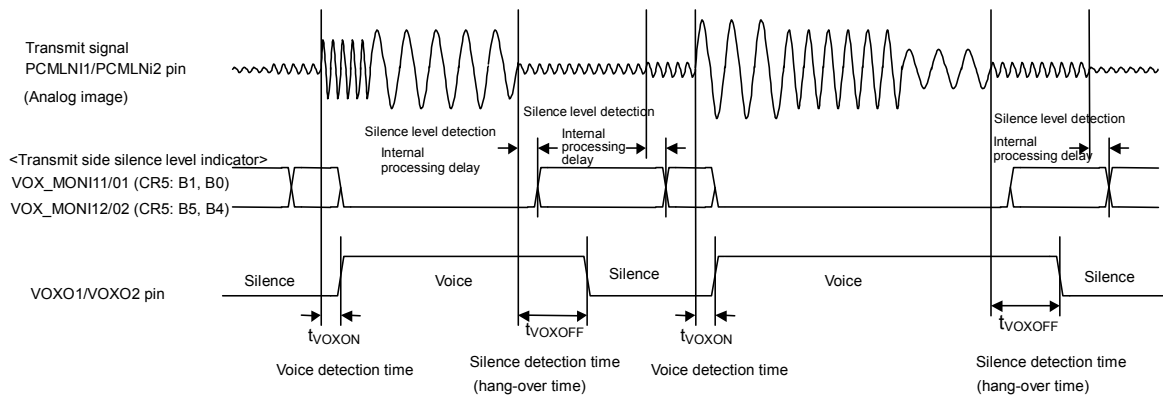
Transmit signal
PCMLNI1/PCMLNi2 pin
(Analog image)

Silence level detection
Internal processing delay

Silence level detection
Internal processing delay

Silence level detection
Internal processing delay

<Transmit side silence level indicator>
VOX_MONI11/01 (CR5: B1, B0)
VOX_MONI12/02 (CR5: B5, B4)

VOXO1/VOXO2 pin

Silence
Voice
Silence
Voice
Silence

$t_{VOXON}$
$t_{VOXOFF}$
$t_{VOXON}$
$t_{VOXOFF}$

Voice detection time

Silence detection time
(hang-over time)

Voice detection time

Silence detection time
(hang-over time)